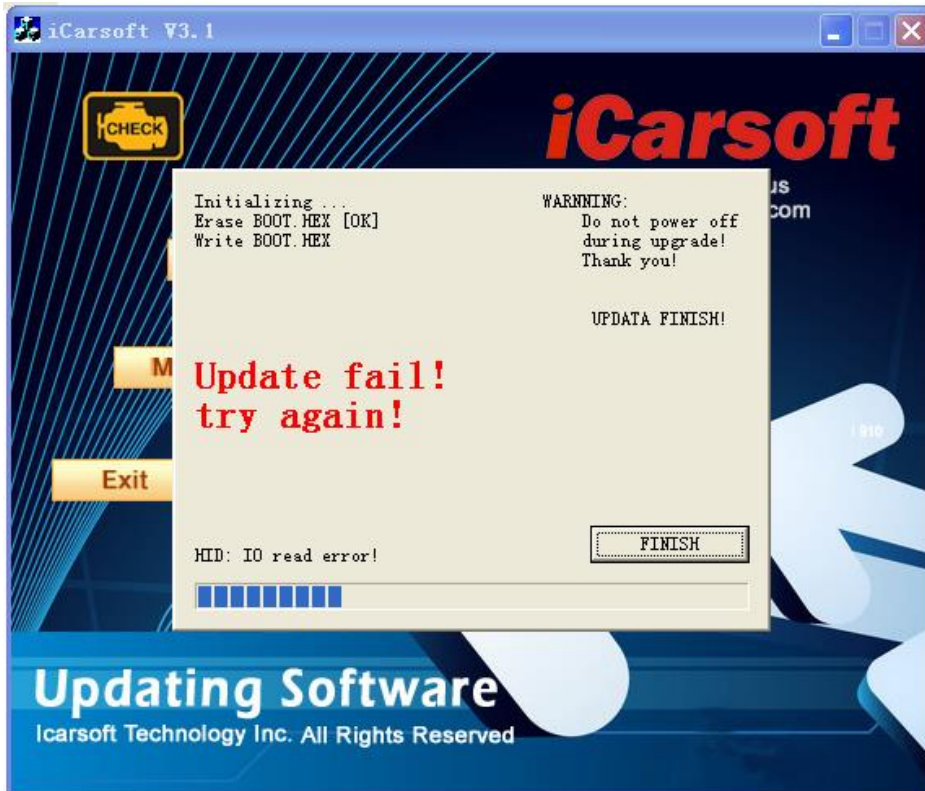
iCarsoft V3.1

CHECK

iCarsoft

us
com

Initializing ...
Erase BOOT.HEX [OK]
Write BOOT.HEX

WARNNING:
Do not power off
during upgrade!
Thank you!

UPDATA FINISH!

M

Update fail!
try again!

i 810

Exit

FINISH

HID: IO read error!

Updating Software
Icarsoft Technology Inc. All Rights Reserved